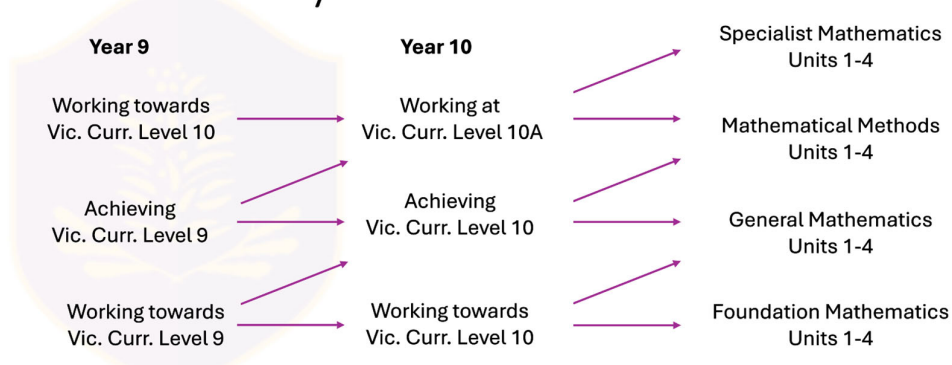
Year 9

Working towards Vic. Curr. Level 10

Achieving Vic. Curr. Level 9

Working towards Vic. Curr. Level 9

Year 10

Working at Vic. Curr. Level 10A

Achieving Vic. Curr. Level 10

Working towards Vic. Curr. Level 10

Specialist Mathematics Units 1-4

Mathematical Methods Units 1-4

General Mathematics Units 1-4

Foundation Mathematics Units 1-4